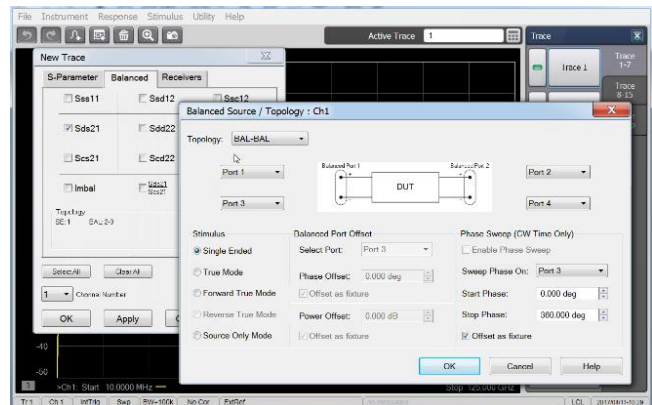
File Instrument Response Stimulus Utility Help

Active Trace 1

Trace

Trace 1

Trace 1-7

Trace 8-15

New Trace

S-Parameter Balanced Receivers

Sss11 Ssd12 Ssc12

Sds21 Sdd22

Scs21 Scd22

Imbal

Topology
SE:1 BAL:2-3

Select All Clear All

1 Channel Number

OK Apply

Balanced Source / Topology : Ch1

Topology: BAL-BAL

Balanced Port 1 Balanced Port 2

Port 1 DUT Port 2

Port 3 Port 4

Stimulus
Single Ended
True Mode
Forward True Mode
Reverse True Mode
Source Only Mode

Balanced Port Offset
Select Port: Port 3
Phase Offset: 0.000 deg
Offset as fixture
Power Offset: 0.000 dB
Offset as fixture

Phase Sweep (CW Time Only)
Enable Phase Sweep
Sweep Phase On: Port 3
Start Phase: 0.000 deg
Stop Phase: 360.000 deg
Offset as fixture

OK Cancel Help

-40
-50

>Ch1: Start 10.0000 MHz

Stop 125.000 GHz

Tr 1 Ch 1 IntTrig Swp BW=100k No Cor ExtRef LCL 2017/04/11 10:28